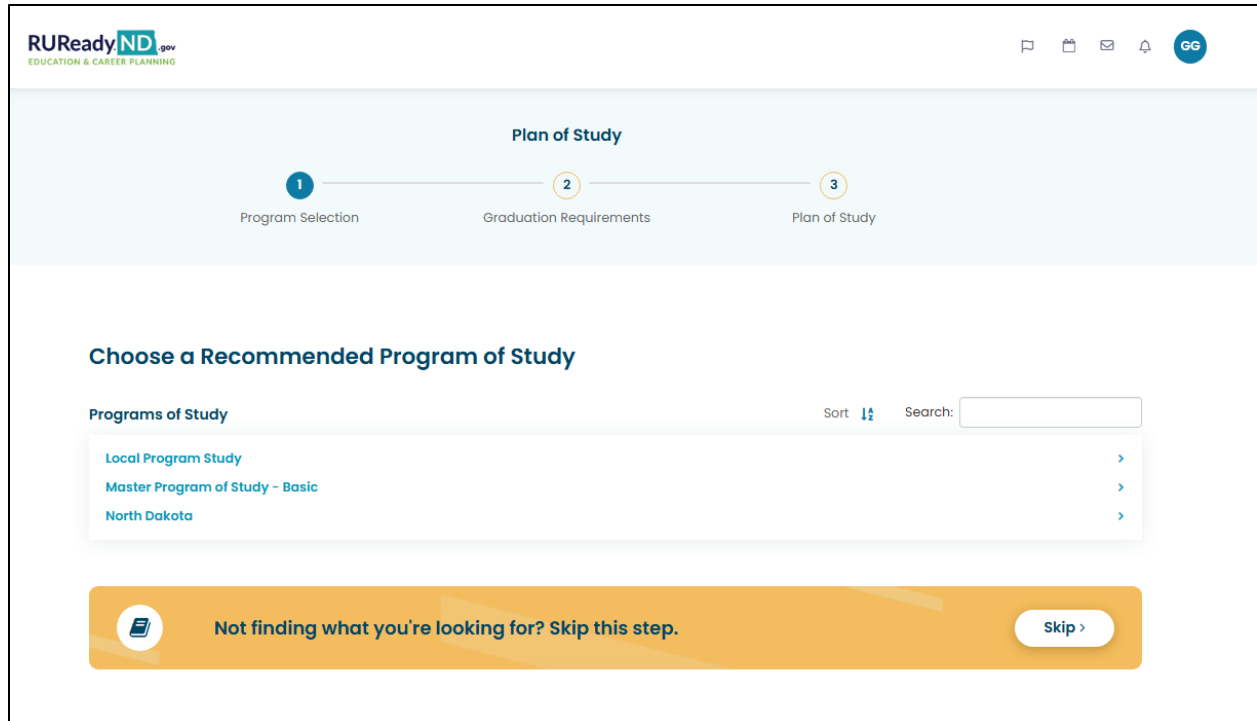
RUReady.ND.gov
EDUCATION & CAREER PLANNING

GG

Plan of Study

1
Program Selection

2
Graduation Requirements

3
Plan of Study

Choose a Recommended Program of Study

Programs of Study

Sort

Search:

Local Program Study

Master Program of Study - Basic

North Dakota

Not finding what you're looking for? Skip this step.

Skip ›